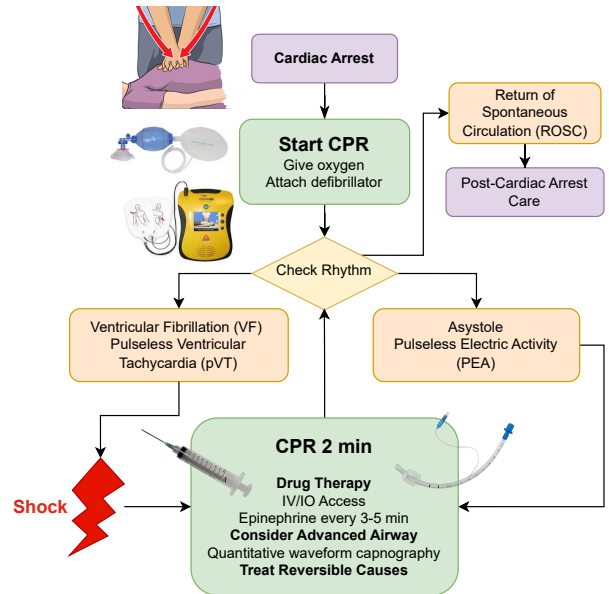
Cardiac Arrest

Start CPR
Give oxygen
Attach defibrillator

Return of Spontaneous Circulation (ROSC)

Post-Cardiac Arrest Care

Check Rhythm

Ventricular Fibrillation (VF)
Pulseless Ventricular Tachycardia (pVT)

Asystole
Pulseless Electric Activity (PEA)

Shock

CPR 2 min

Drug Therapy
IV/IO Access
Epinephrine every 3-5 min
Consider Advanced Airway
Quantitative waveform capnography
Treat Reversible Causes